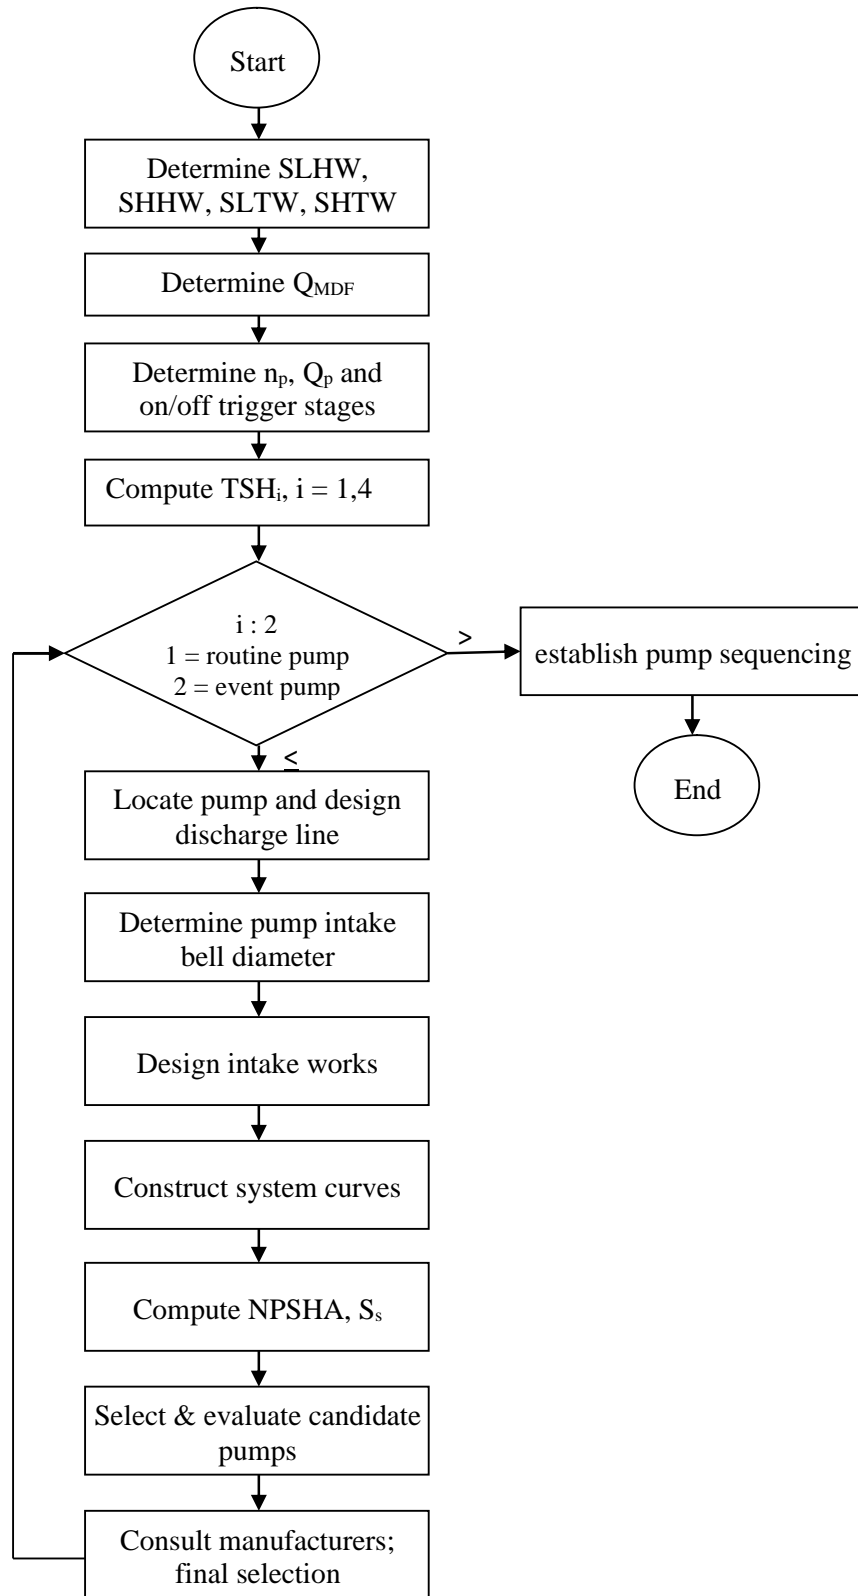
Start

Determine SLHW, SHHW, SLTW, SHTW

Determine $Q_{MDF}$

Determine $n_p$, $Q_p$ and on/off trigger stages

Compute $TSH_i$, i = 1,4

i : 2
1 = routine pump
2 = event pump

>

establish pump sequencing

End

≤

Locate pump and design discharge line

Determine pump intake bell diameter

Design intake works

Construct system curves

Compute NPSHA, $S_s$

Select & evaluate candidate pumps

Consult manufacturers; final selection